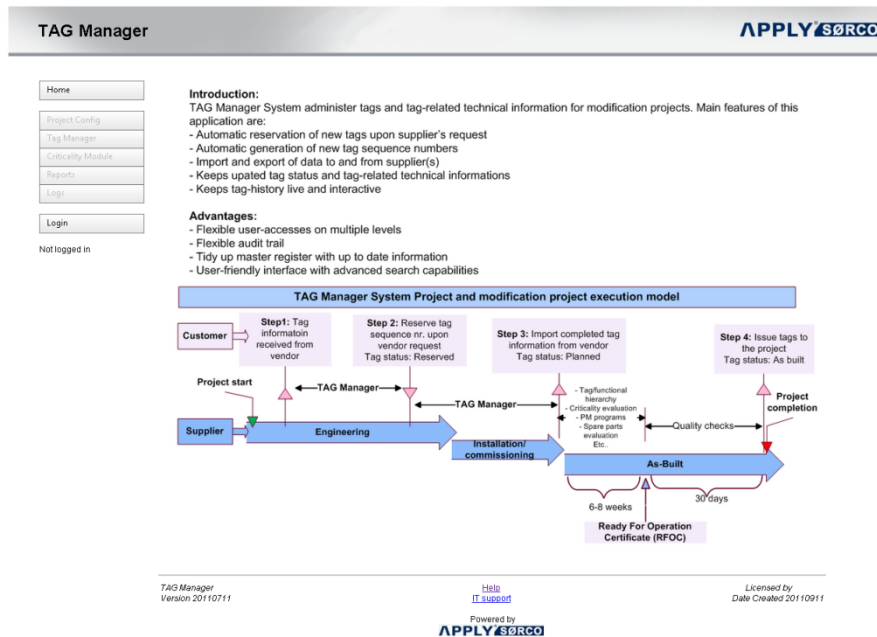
TAG Manager

APPLY SØRCO

Home

Project Config

Tag Manager

Criticality Module

Reports

Logs

Login

Not logged in

Introduction:
TAG Manager System administer tags and tag-related technical information for modification projects. Main features of this application are:
- Automatic reservation of new tags upon supplier's request
- Automatic generation of new tag sequence numbers
- Import and export of data to and from supplier(s)
- Keeps upated tag status and tag-related technical informations
- Keeps tag-history live and interactive

Advantages:
- Flexible user-accesses on multiple levels
- Flexible audit trail
- Tidy up master register with up to date information
- User-friendly interface with advanced search capabilities

TAG Manager System Project and modification project execution model

Customer

Step1: Tag informatoin received from vendor

Step 2: Reserve tag sequence nr. upon vendor request Tag status: Reserved

Step 3: Import completed tag information from vendor Tag status: Planned

Step 4: Issue tags to the project Tag status: As built

Project start

TAG Manager

TAG Manager

- Tag/functional hierarchy
- Criticality evaluation
- PM programs
- Spare parts evaluation
Etc..

Project completion

Supplier

Engineering

Quality checks

Installation/ commissioning

As-Built

6-8 weeks

30 days

Ready For Operation Certificate (RFOC)

TAG Manager
Version 20110711

Help
IT support

Licensed by
Date Created 20110911

Powered by
APPLY SØRCO